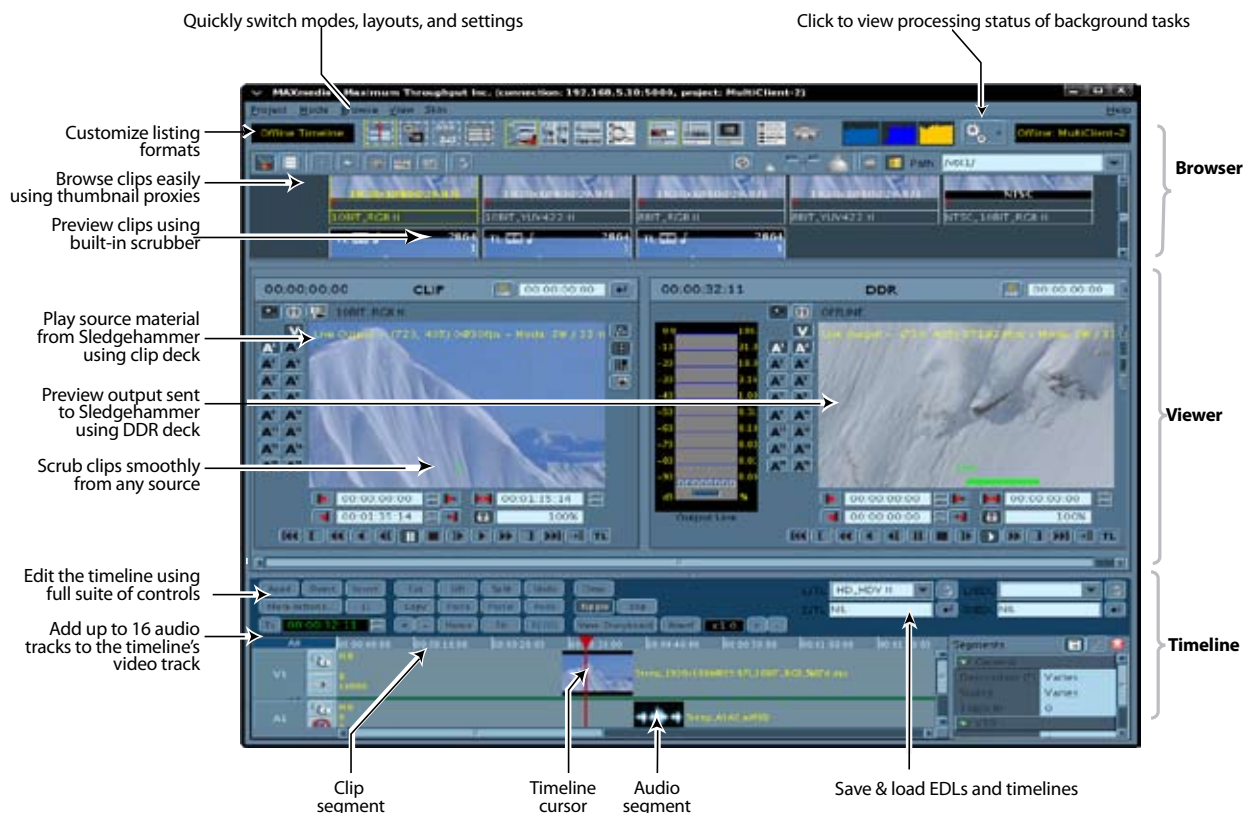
Quickly switch modes, layouts, and settings

Click to view processing status of background tasks

Customize listing formats

Browse clips easily using thumbnail proxies

Preview clips using built-in scrubber

Browser

Play source material from Sledgehammer using clip deck

Preview output sent to Sledgehammer using DDR deck

Viewer

Scrub clips smoothly from any source

Edit the timeline using full suite of controls

Add up to 16 audio tracks to the timeline's video track

Timeline

Clip segment

Timeline cursor

Audio segment

Save & load EDLs and timelines

MAXmedia - Maximum Throughput Inc. (connection: 192.168.5.30:5000, project: MultiClient-2)

Project Mode Browse View Skin

Help

Offline Timeline

Offline: MultiClient-2

Path /vol1/

10BIT_RGB H

10BIT_YUV422 H

8BIT_RGB H

8BIT_YUV422 H

NTSC

NTSC_10BIT_RGB H

00:00:00:00

CLIP

00:00:00:00

00:00:32:11

DDR

00:00:00:00

10BIT_RGB H

OFFLINE

00:00:00:00

00:01:15:14

00:01:35:14

100%

00:00:00:00

00:00:00:00

00:00:00:00

100%

Output Live

HD_HDV H

NIL

NIL

Segments

V1

A1

Varies

Varies

0